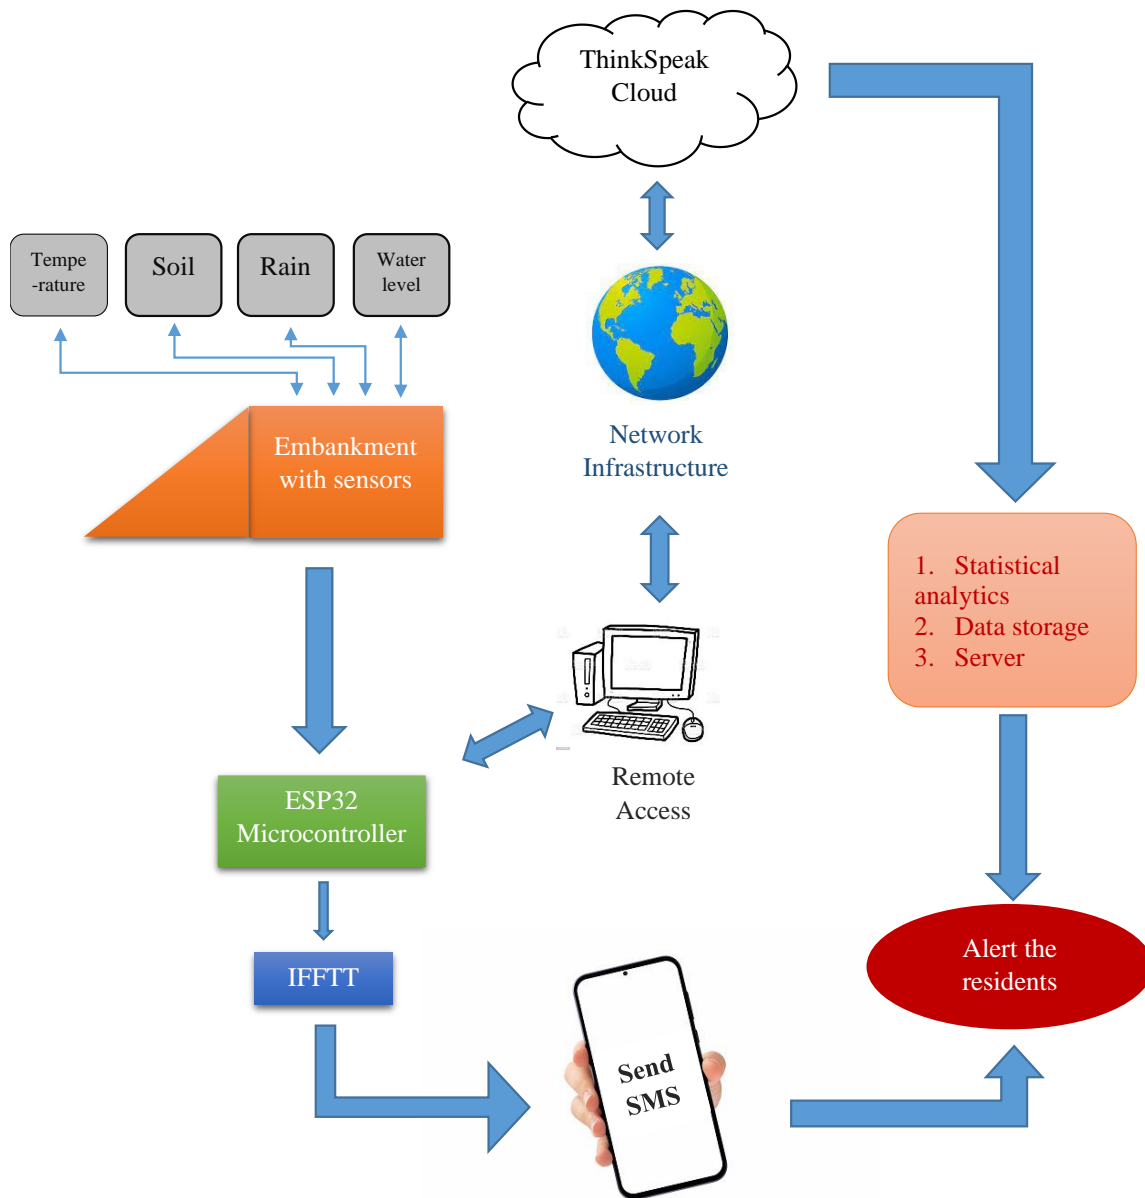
ThinkSpeak Cloud

Tempe -rature

Soil

Rain

Water level

Network Infrastructure

Embankment with sensors

1. Statistical analytics
2. Data storage
3. Server

Remote Access

ESP32 Microcontroller

IFFTT

Alert the residents

Send SMS